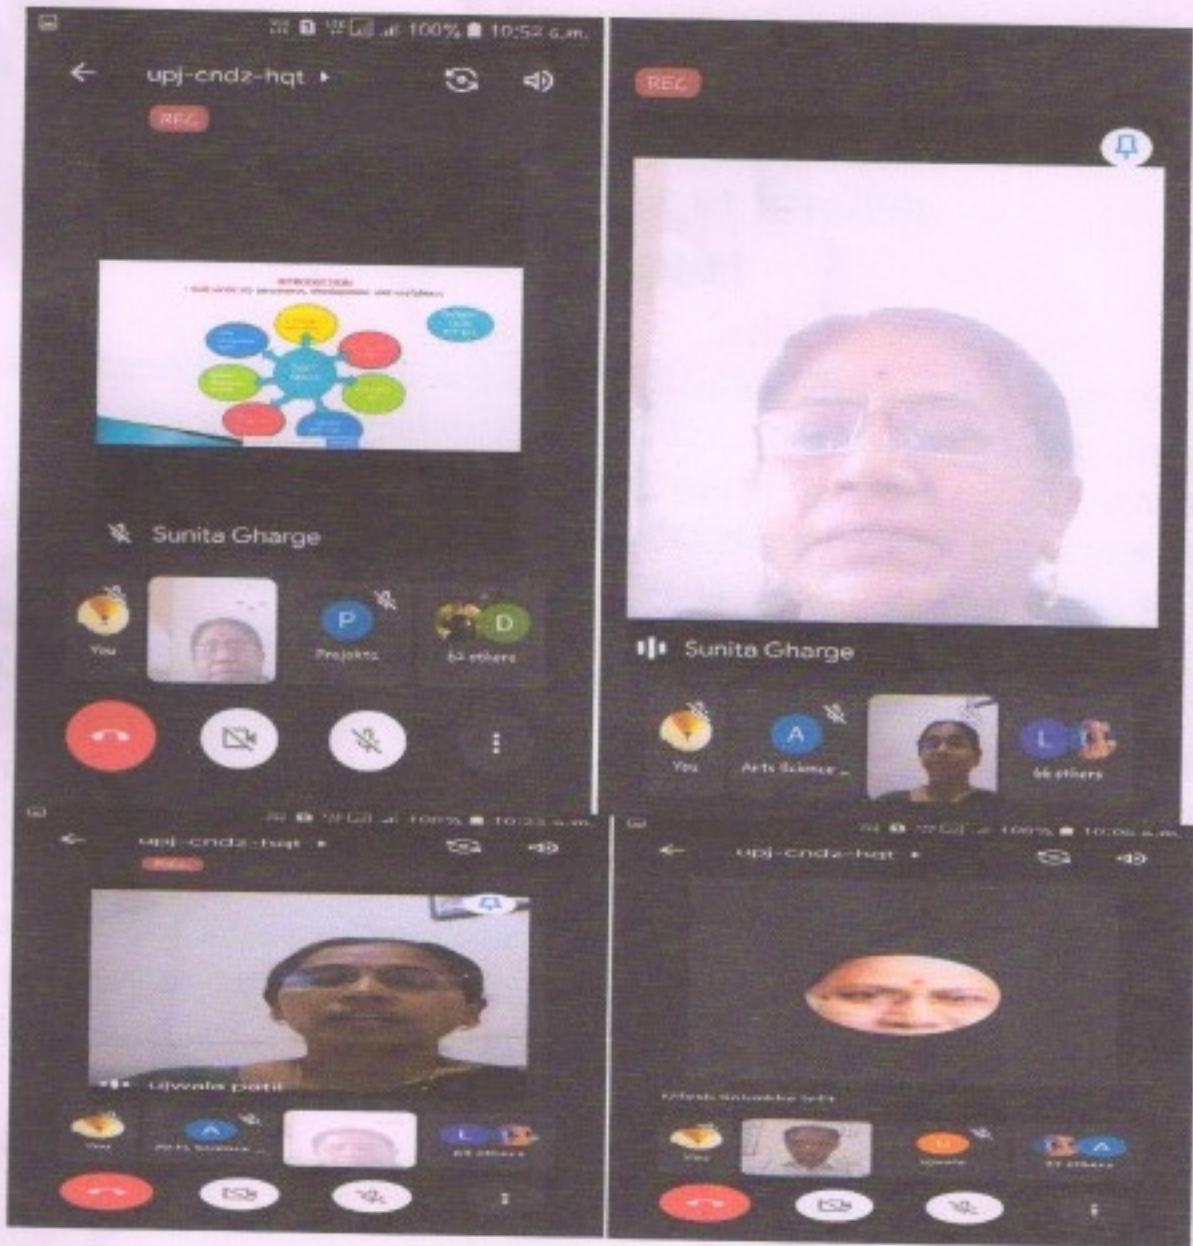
100% 10:52 a.m.
upj-cndz-hqt
REC
INTRODUCTION
Sunita Gharge
You
Projekts
62 others
P
D

REC
Sunita Gharge
You
Arts Science ...
66 others
A
L

100% 10:23 a.m.
upj-cndz-hqt
REC
Ujwala patil
You
Arts Science ...
68 others
A
L

100% 10:06 a.m.
upj-cndz-hqt
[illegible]
You
Ujwala
57 others
U
A